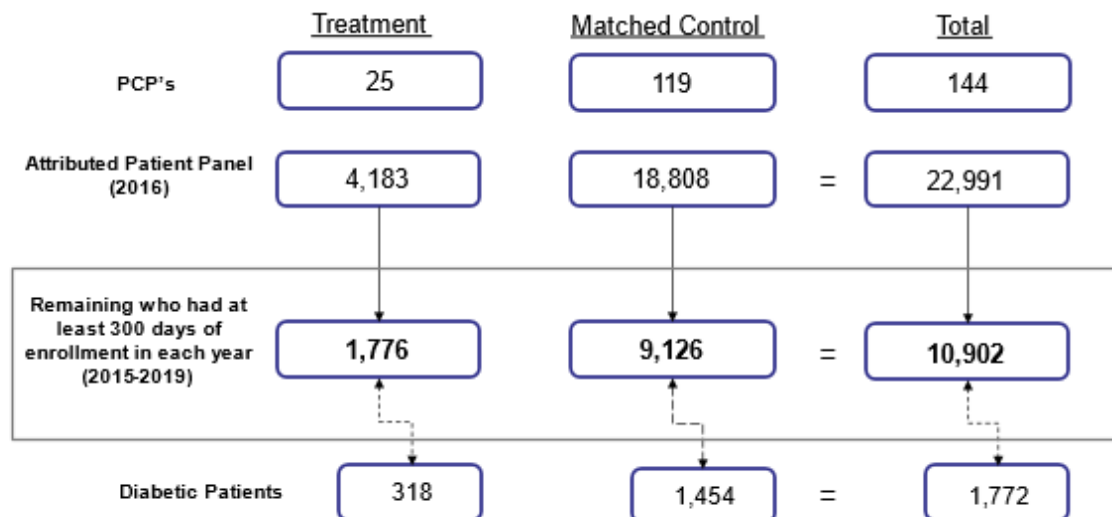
Treatment

Matched Control

Total

PCP's

25

119

144

Attributed Patient Panel (2016)

4,183

18,808

=

22,991

Remaining who had at least 300 days of enrollment in each year (2015-2019)

1,776

9,126

=

10,902

Diabetic Patients

318

1,454

=

1,772